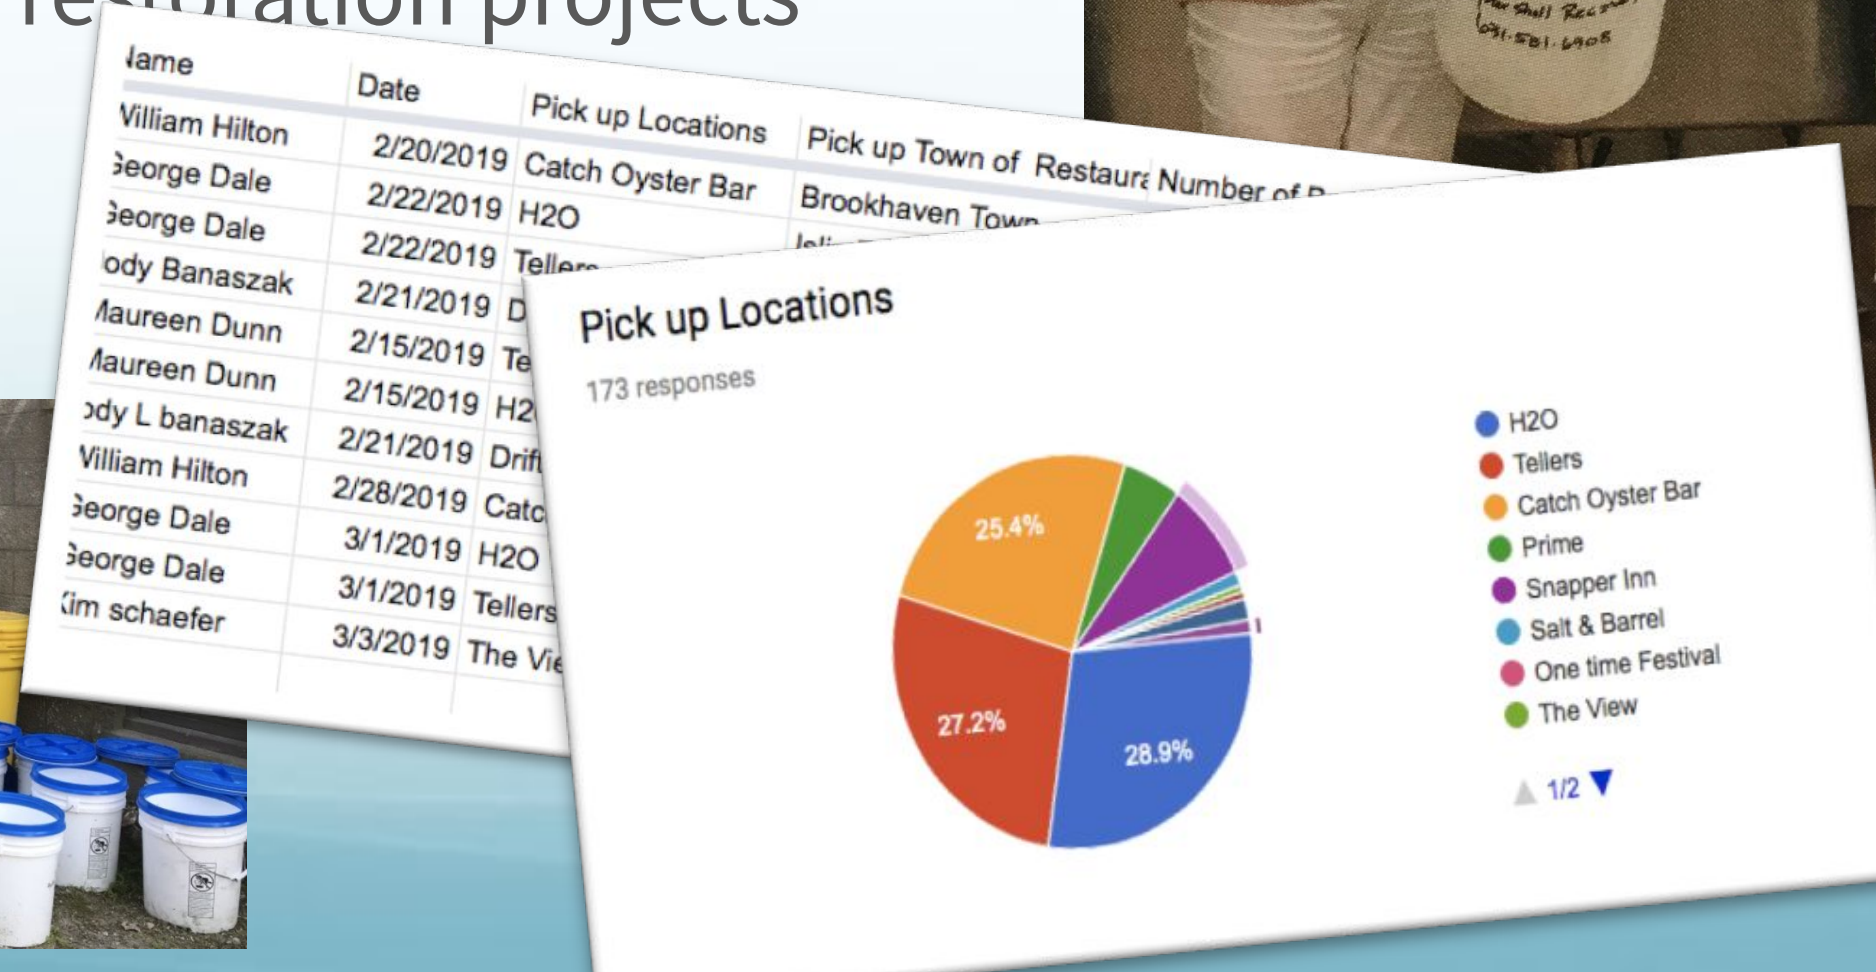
restoration projects

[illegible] Shell Rec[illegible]
631-581-6908

| lame | Date | Pick up Locations | Pick up Town of | Restaura | Number of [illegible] |
|---|---|---|---|---|---|
| Villiam Hilton | 2/20/2019 | Catch Oyster Bar | Brookhaven Town | | |
| George Dale | 2/22/2019 | H2O | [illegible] | | |
| George Dale | 2/22/2019 | Tellers | | | |
| ody Banaszak | 2/21/2019 | D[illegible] | | | |
| Maureen Dunn | 2/15/2019 | Te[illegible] | | | |
| Maureen Dunn | 2/15/2019 | H2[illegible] | | | |
| ody L banaszak | 2/21/2019 | Drift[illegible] | | | |
| Villiam Hilton | 2/28/2019 | Catc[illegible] | | | |
| George Dale | 3/1/2019 | H2O | | | |
| George Dale | 3/1/2019 | Tellers | | | |
| Kim schaefer | 3/3/2019 | The Vie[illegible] | | | |

Pick up Locations
173 responses

25.4%
27.2%
28.9%

H2O
Tellers
Catch Oyster Bar
Prime
Snapper Inn
Salt & Barrel
One time Festival
The View

1/2